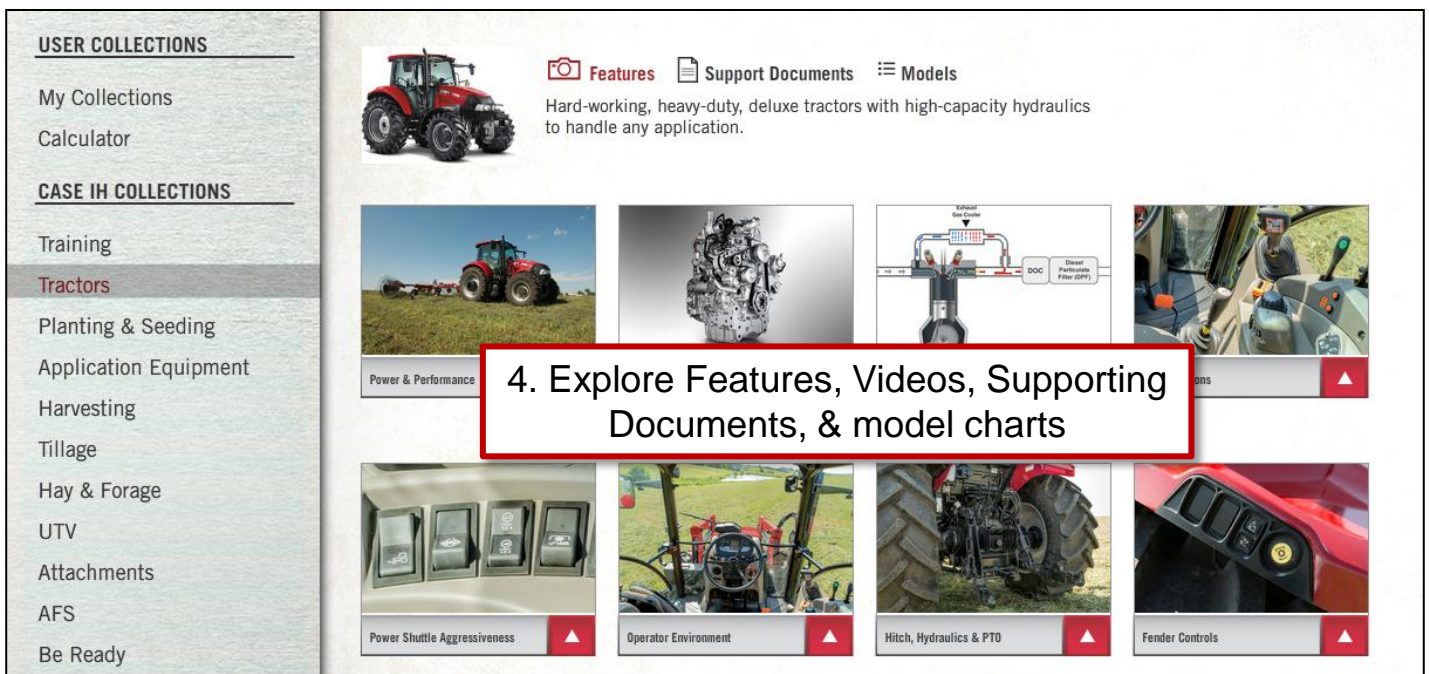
USER COLLECTIONS

My Collections

Calculator

CASE IH COLLECTIONS

Training

Tractors

Planting & Seeding

Application Equipment

Harvesting

Tillage

Hay & Forage

UTV

Attachments

AFS

Be Ready

Features Support Documents Models

Hard-working, heavy-duty, deluxe tractors with high-capacity hydraulics to handle any application.

Exhaust Gas Cooler

DOC

Diesel Particulate Filter (DPF)

Power & Performance

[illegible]ons

4. Explore Features, Videos, Supporting Documents, & model charts

Power Shuttle Aggressiveness

Operator Environment

Hitch, Hydraulics & PTO

Fender Controls